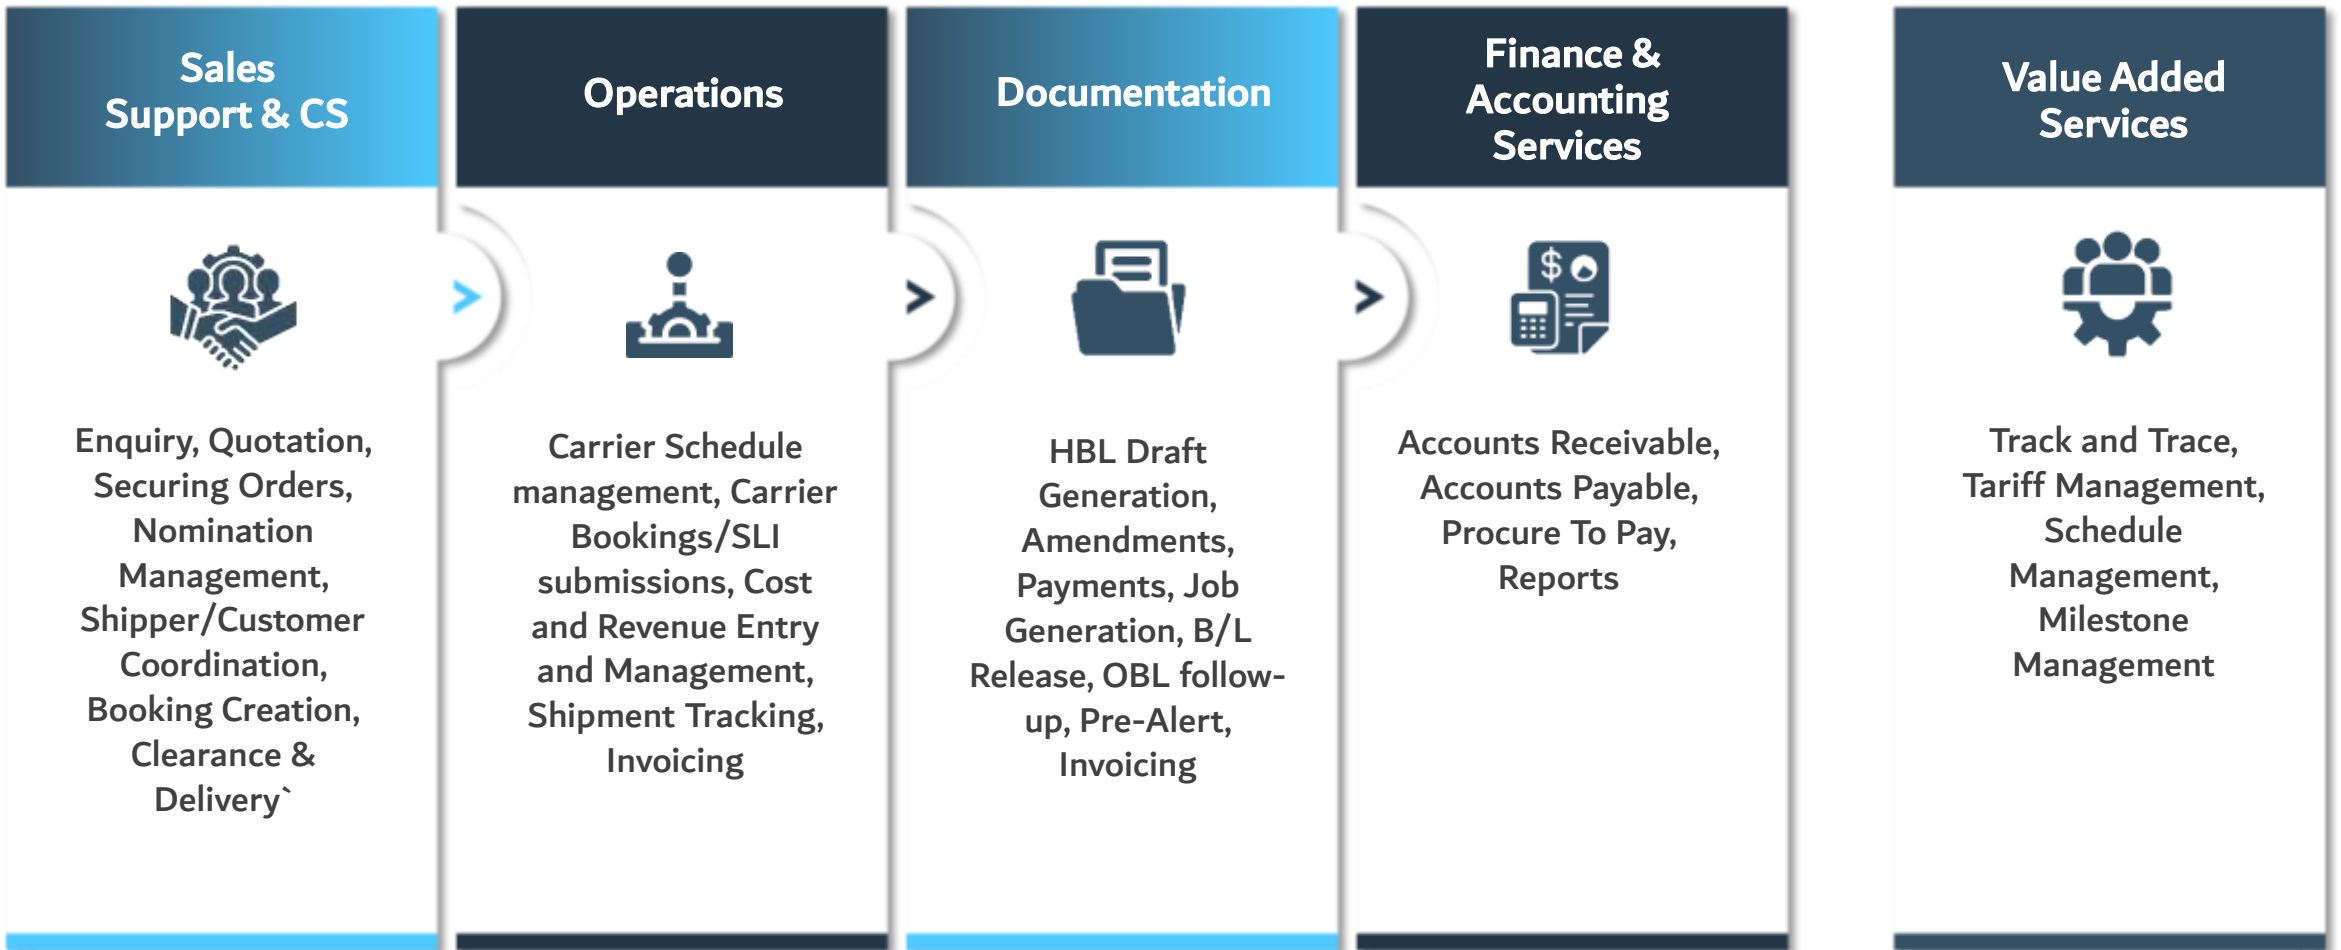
Sales Support & CS

Enquiry, Quotation, Securing Orders, Nomination Management, Shipper/Customer Coordination, Booking Creation, Clearance & Delivery`

Operations

Carrier Schedule management, Carrier Bookings/SLI submissions, Cost and Revenue Entry and Management, Shipment Tracking, Invoicing

Documentation

HBL Draft Generation, Amendments, Payments, Job Generation, B/L Release, OBL follow-up, Pre-Alert, Invoicing

Finance & Accounting Services

Accounts Receivable, Accounts Payable, Procure To Pay, Reports

Value Added Services

Track and Trace, Tariff Management, Schedule Management, Milestone Management